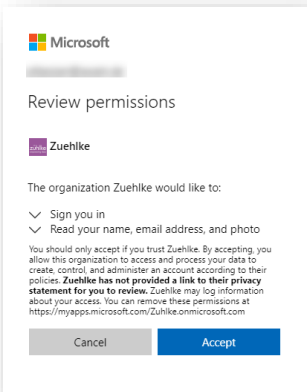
Microsoft

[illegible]

Review permissions

zuhlke Zuehlke

The organization Zuehlke would like to:

Sign you in

Read your name, email address, and photo

You should only accept if you trust Zuehlke. By accepting, you allow this organization to access and process your data to create, control, and administer an account according to their policies. **Zuehlke has not provided a link to their privacy statement for you to review.** Zuehlke may log information about your access. You can remove these permissions at https://myapps.microsoft.com/Zuhlke.onmicrosoft.com

Cancel

Accept